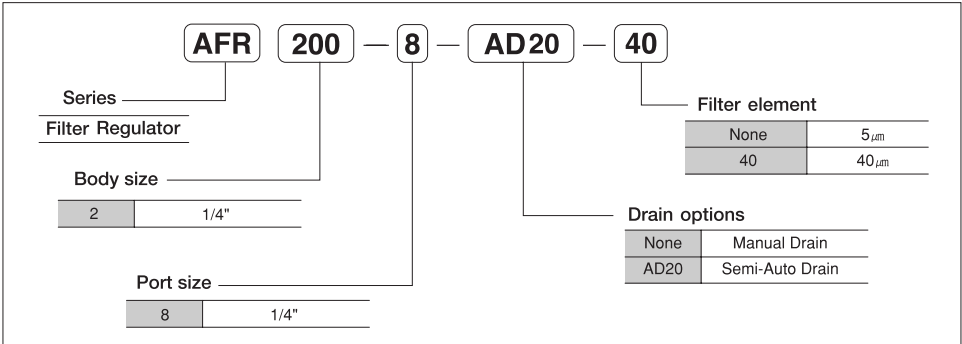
AFR 200 — 8 — AD20 — 40

Series

Filter Regulator

Body size

| 2 | 1/4" |
|---|---|

Port size

| 8 | 1/4" |
|---|---|

Filter element

| None | 5$\mu$m |
|---|---|
| 40 | 40$\mu$m |

Drain options

| None | Manual Drain |
|---|---|
| AD20 | Semi-Auto Drain |